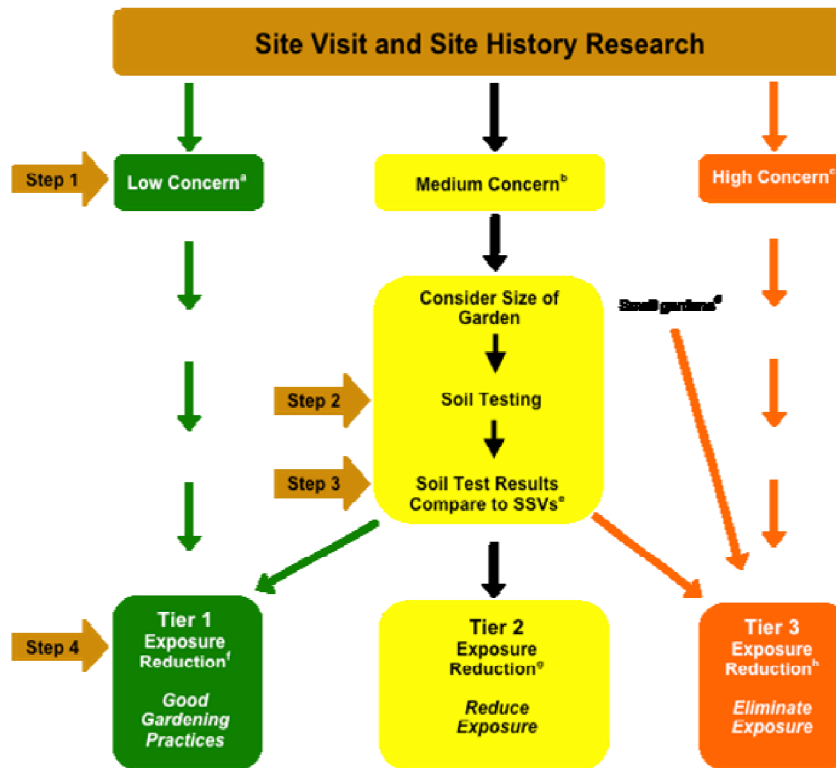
Site Visit and Site History Research

Step 1

Low Concern$^a$

Medium Concern$^b$

High Concern$^c$

Consider Size of Garden

Small gardens$^d$

Step 2

Soil Testing

Step 3

Soil Test Results Compare to SSVs$^e$

Step 4

Tier 1 Exposure Reduction$^f$

Good Gardening Practices

Tier 2 Exposure Reduction$^g$

Reduce Exposure

Tier 3 Exposure Reduction$^h$

Eliminate Exposure